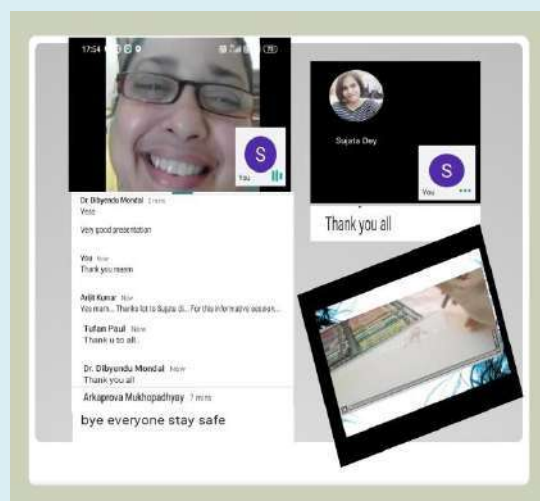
17:54

S

You

Dr Dibyendu Mondal 1 mins
Yess

Very good presentation

You Now
Thank you maam

Arijit Kumar Now
You mam... Thanks lot to Sujata di... For this informative session...

Tufan Paul Now
Thank u to all

Dr. Dibyendu Mondal Now
Thank you all

Arkaprova Mukhopadhyay 7 mins
bye everyone stay safe

Sujata Dey

S

You

Thank you all